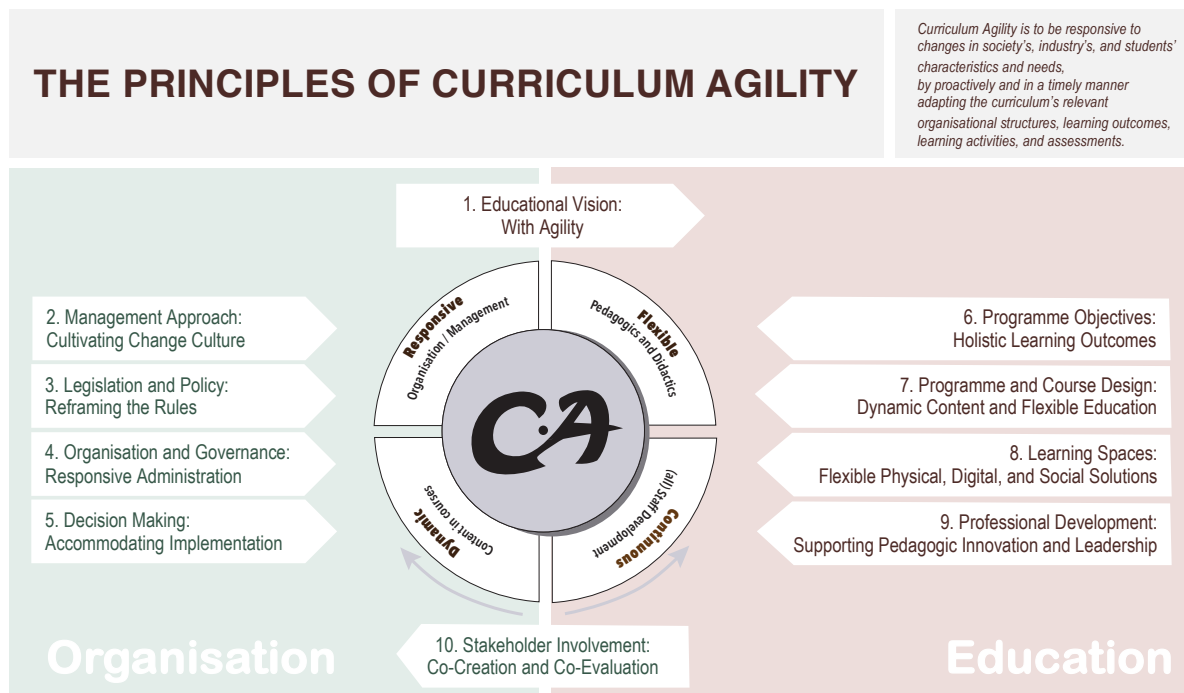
THE PRINCIPLES OF CURRICULUM AGILITY

Curriculum Agility is to be responsive to changes in society's, industry's, and students' characteristics and needs, by proactively and in a timely manner adapting the curriculum's relevant organisational structures, learning outcomes, learning activities, and assessments.

1. Educational Vision: With Agility

2. Management Approach: Cultivating Change Culture

3. Legislation and Policy: Reframing the Rules

4. Organisation and Governance: Responsive Administration

5. Decision Making: Accommodating Implementation

Responsive
Organisation / Management

Flexible
Pedagogics and Didactics

CA

Dynamic
Content in courses

Continuous
(all) Staff Development

6. Programme Objectives: Holistic Learning Outcomes

7. Programme and Course Design: Dynamic Content and Flexible Education

8. Learning Spaces: Flexible Physical, Digital, and Social Solutions

9. Professional Development: Supporting Pedagogic Innovation and Leadership

10. Stakeholder Involvement: Co-Creation and Co-Evaluation

Organisation

Education